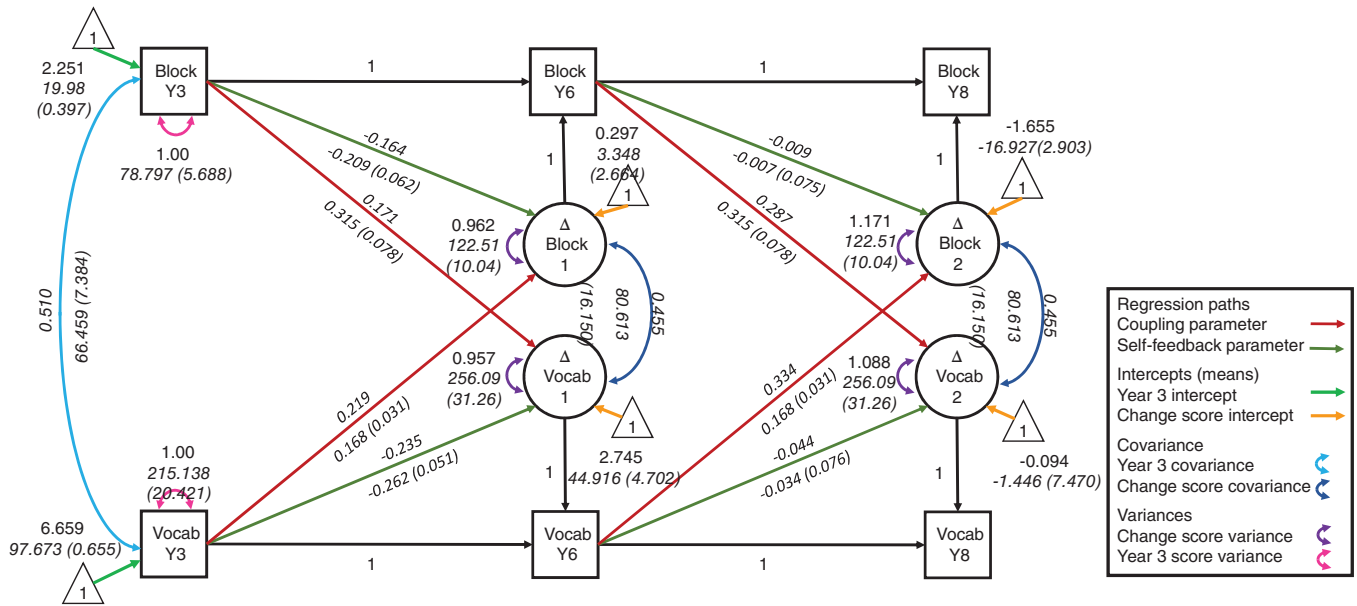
1
2.251
19.98
(0.397)
Block Y3
1.00
78.797 (5.688)
1
Block Y6
1
Block Y8
-0.164
-0.209 (0.062)
0.171
0.315 (0.078)
1
0.297
3.348
(2.664)
1
-0.009
-0.007 (0.075)
0.287
0.315 (0.078)
-1.655
-16.927(2.903)
1
1
0.962
122.51
(10.04)
Δ Block 1
80.613
0.455
(16.150)
1.171
122.51
(10.04)
Δ Block 2
80.613
0.455
(16.150)
0.510
66.459 (7.384)
0.957
256.09
(31.26)
Δ Vocab 1
1
1.088
256.09
(31.26)
Δ Vocab 2
1
0.219
0.168 (0.031)
-0.235
-0.262 (0.051)
2.745
44.916 (4.702)
1
0.334
0.168 (0.031)
-0.044
-0.034 (0.076)
-0.094
-1.446 (7.470)
1
1.00
215.138
(20.421)
6.659
97.673 (0.655)
Vocab Y3
1
1
Vocab Y6
1
Vocab Y8

Regression paths
Coupling parameter
Self-feedback parameter
Intercepts (means)
Year 3 intercept
Change score intercept
Covariance
Year 3 covariance
Change score covariance
Variances
Change score variance
Year 3 score variance